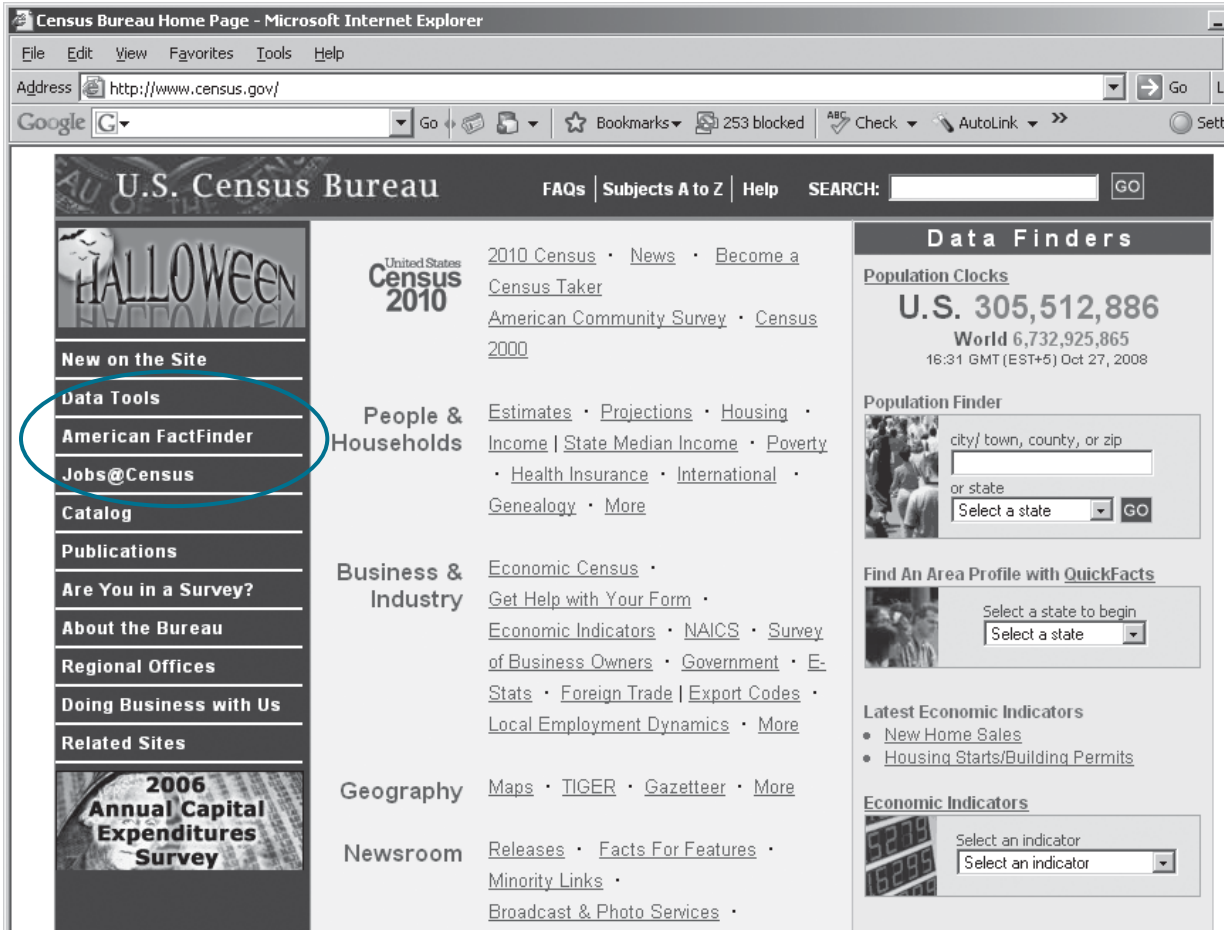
Census Bureau Home Page - Microsoft Internet Explorer

File Edit View Favorites Tools Help

Address http://www.census.gov/ Go

Google Go Bookmarks 253 blocked Check AutoLink Sett

U.S. Census Bureau FAQs | Subjects A to Z | Help SEARCH: GO

HALLOWEEN

New on the Site
Data Tools
American FactFinder
Jobs@Census
Catalog
Publications
Are You in a Survey?
About the Bureau
Regional Offices
Doing Business with Us
Related Sites

2006 Annual Capital Expenditures Survey

United States Census 2010

2010 Census · News · Become a Census Taker
American Community Survey · Census 2000

People & Households

Estimates · Projections · Housing · Income | State Median Income · Poverty · Health Insurance · International · Genealogy · More

Business & Industry

Economic Census · Get Help with Your Form · Economic Indicators · NAICS · Survey of Business Owners · Government · E-Stats · Foreign Trade | Export Codes · Local Employment Dynamics · More

Geography

Maps · TIGER · Gazetteer · More

Newsroom

Releases · Facts For Features · Minority Links · Broadcast & Photo Services ·

Data Finders

Population Clocks
U.S. 305,512,886
World 6,732,925,865
16:31 GMT (EST+5) Oct 27, 2008

Population Finder
city/ town, county, or zip
or state
Select a state GO

Find An Area Profile with QuickFacts
Select a state to begin
Select a state

Latest Economic Indicators
• New Home Sales
• Housing Starts/Building Permits

Economic Indicators
Select an indicator
Select an indicator